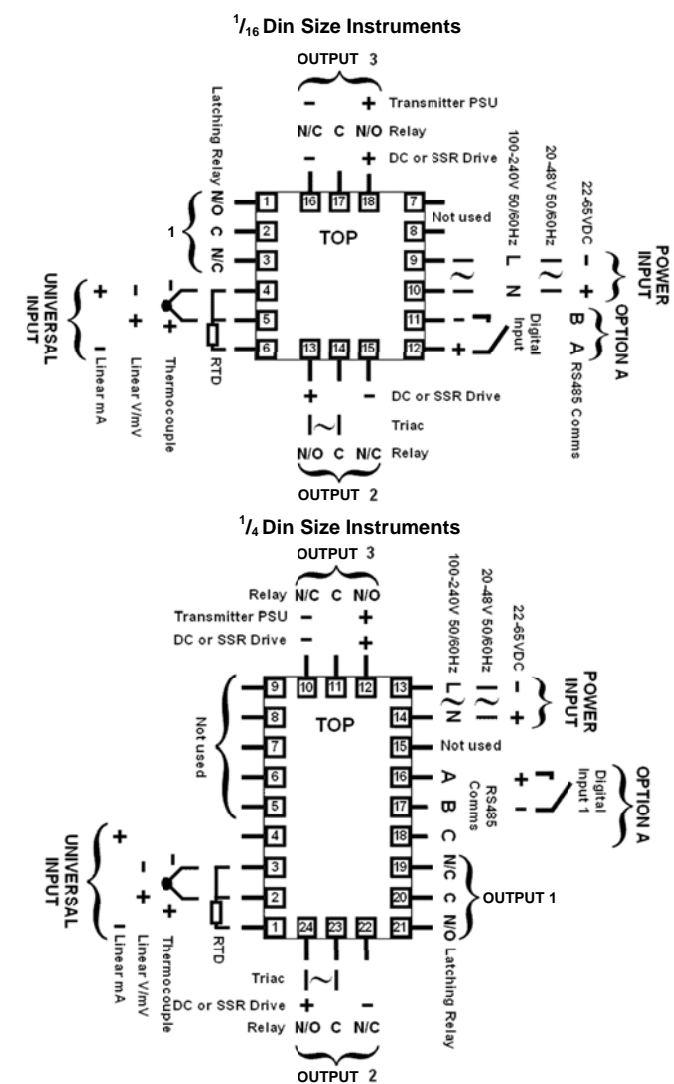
$^{1}/_{16}$ Din Size Instruments

OUTPUT 3

– + Transmitter PSU

N/C C N/O Relay

– + DC or SSR Drive

Latching Relay N/O C N/C

1

16 17 18

1 2 3 4 5 6

TOP

7 8 9 10 11 12

13 14 15

Not used

100-240V 50/60Hz L N

20-48V 50/60Hz

22-65VDC – +

POWER INPUT

Digital Input – +

B A RS485 Comms

OPTION A

UNIVERSAL INPUT

+ – Linear mA

– + Linear V/mV

– + Thermocouple

RTD

+ – DC or SSR Drive

Triac

N/O C N/C Relay

OUTPUT 2

$^{1}/_{4}$ Din Size Instruments

OUTPUT 3

Relay N/C C N/O

Transmitter PSU – +

DC or SSR Drive – +

100-240V 50/60Hz L N

20-48V 50/60Hz

22-65VDC – +

POWER INPUT

9 10 11 12 13

8 7 6 5 4 3 2 1

TOP

14 15 16 17 18 19 20 21

24 23 22

Not used

Not used

A B C

RS485 Comms

+ – Digital Input 1

OPTION A

N/C C N/O

OUTPUT 1

Latching Relay

UNIVERSAL INPUT

+ – Linear mA

– + Linear V/mV

– + Thermocouple

RTD

Triac

DC or SSR Drive + –

Relay N/O C N/C

OUTPUT 2